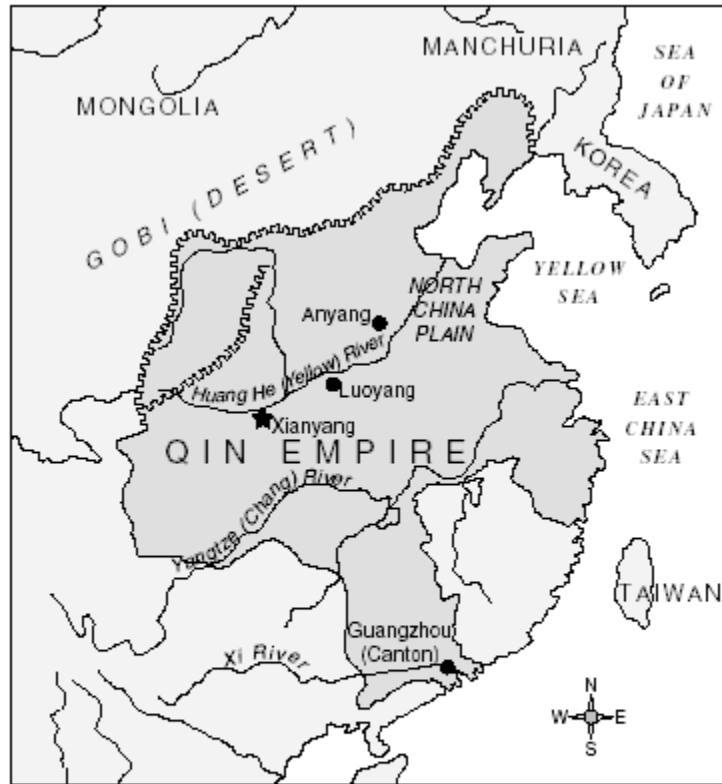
MANCHURIA

SEA OF JAPAN

MONGOLIA

GOBI (DESERT)

KOREA

YELLOW SEA

NORTH CHINA PLAIN

Anyang

Huang He (Yellow) River

Luoyang

Xianyang

QIN EMPIRE

EAST CHINA SEA

Yangtze (Chang) River

TAIWAN

Guangzhou (Canton)

Xi River

N
W E
S